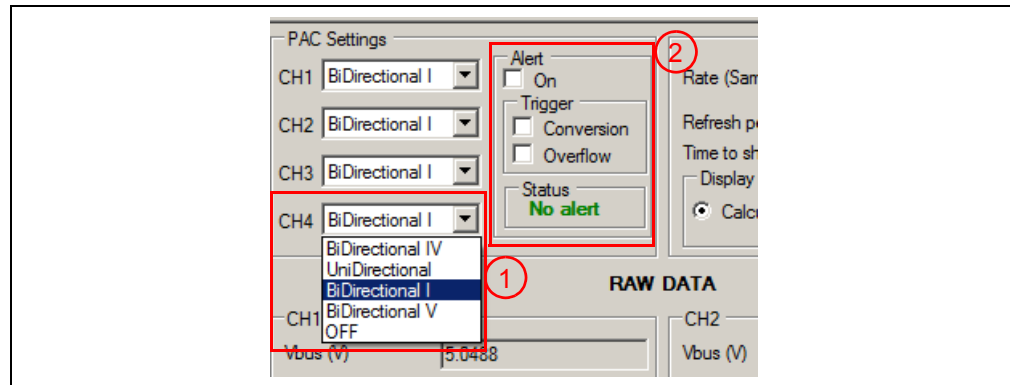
PAC Settings
CH1 BiDirectional I
CH2 BiDirectional I
CH3 BiDirectional I
CH4 BiDirectional I
BiDirectional IV
UniDirectional
BiDirectional I
BiDirectional V
OFF

Alert
On
Trigger
Conversion
Overflow
Status
No alert

2
1

Rate (Sam
Refresh p
Time to sh
Display
Calc

RAW DATA

CH1
Vbus (V) 5.0488

CH2
Vbus (V)